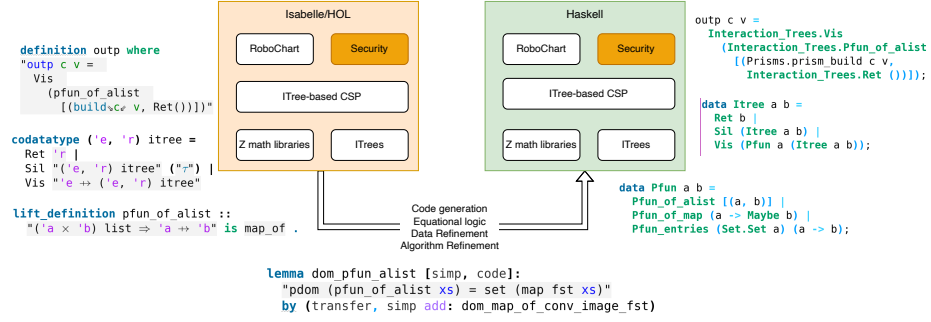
definition outp where
"outp c v =
  Vis
    (pfun_of_alist
      [(build$_c$ v, Ret())])"

codatatype ('e, 'r) itree =
  Ret 'r |
  Sil "('e, 'r) itree" ("$\tau$") |
  Vis "'e ⇸ ('e, 'r) itree"

lift_definition pfun_of_alist ::
  "('a × 'b) list ⇒ 'a ⇸ 'b" is map_of .

Isabelle/HOL

RoboChart

Security

ITree-based CSP

Z math libraries

ITrees

Code generation
Equational logic
Data Refinement
Algorithm Refinement

Haskell

RoboChart

Security

ITree-based CSP

Z math libraries

ITrees

outp c v =
  Interaction_Trees.Vis
    (Interaction_Trees.Pfun_of_alist
      [(Prisms.prism_build c v,
        Interaction_Trees.Ret ())]);

data Itree a b =
  Ret b |
  Sil (Itree a b) |
  Vis (Pfun a (Itree a b));

data Pfun a b =
  Pfun_of_alist [(a, b)] |
  Pfun_of_map (a -> Maybe b) |
  Pfun_entries (Set.Set a) (a -> b);

lemma dom_pfun_alist [simp, code]:
  "pdom (pfun_of_alist xs) = set (map fst xs)"
  by (transfer, simp add: dom_map_of_conv_image_fst)